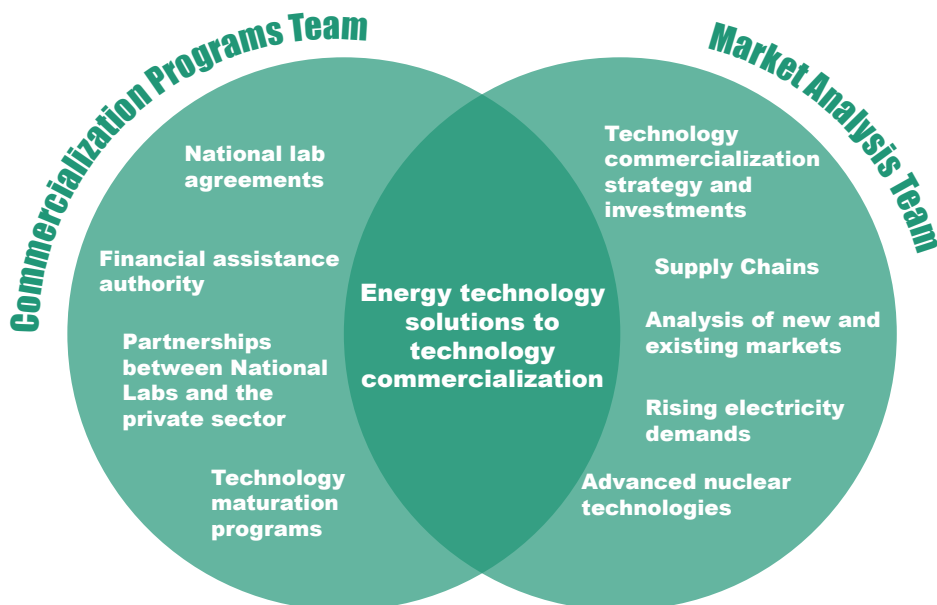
Commercialization Programs Team

Market Analysis Team

National lab agreements

Financial assistance authority

Partnerships between National Labs and the private sector

Technology maturation programs

Energy technology solutions to technology commercialization

Technology commercialization strategy and investments

Supply Chains

Analysis of new and existing markets

Rising electricity demands

Advanced nuclear technologies